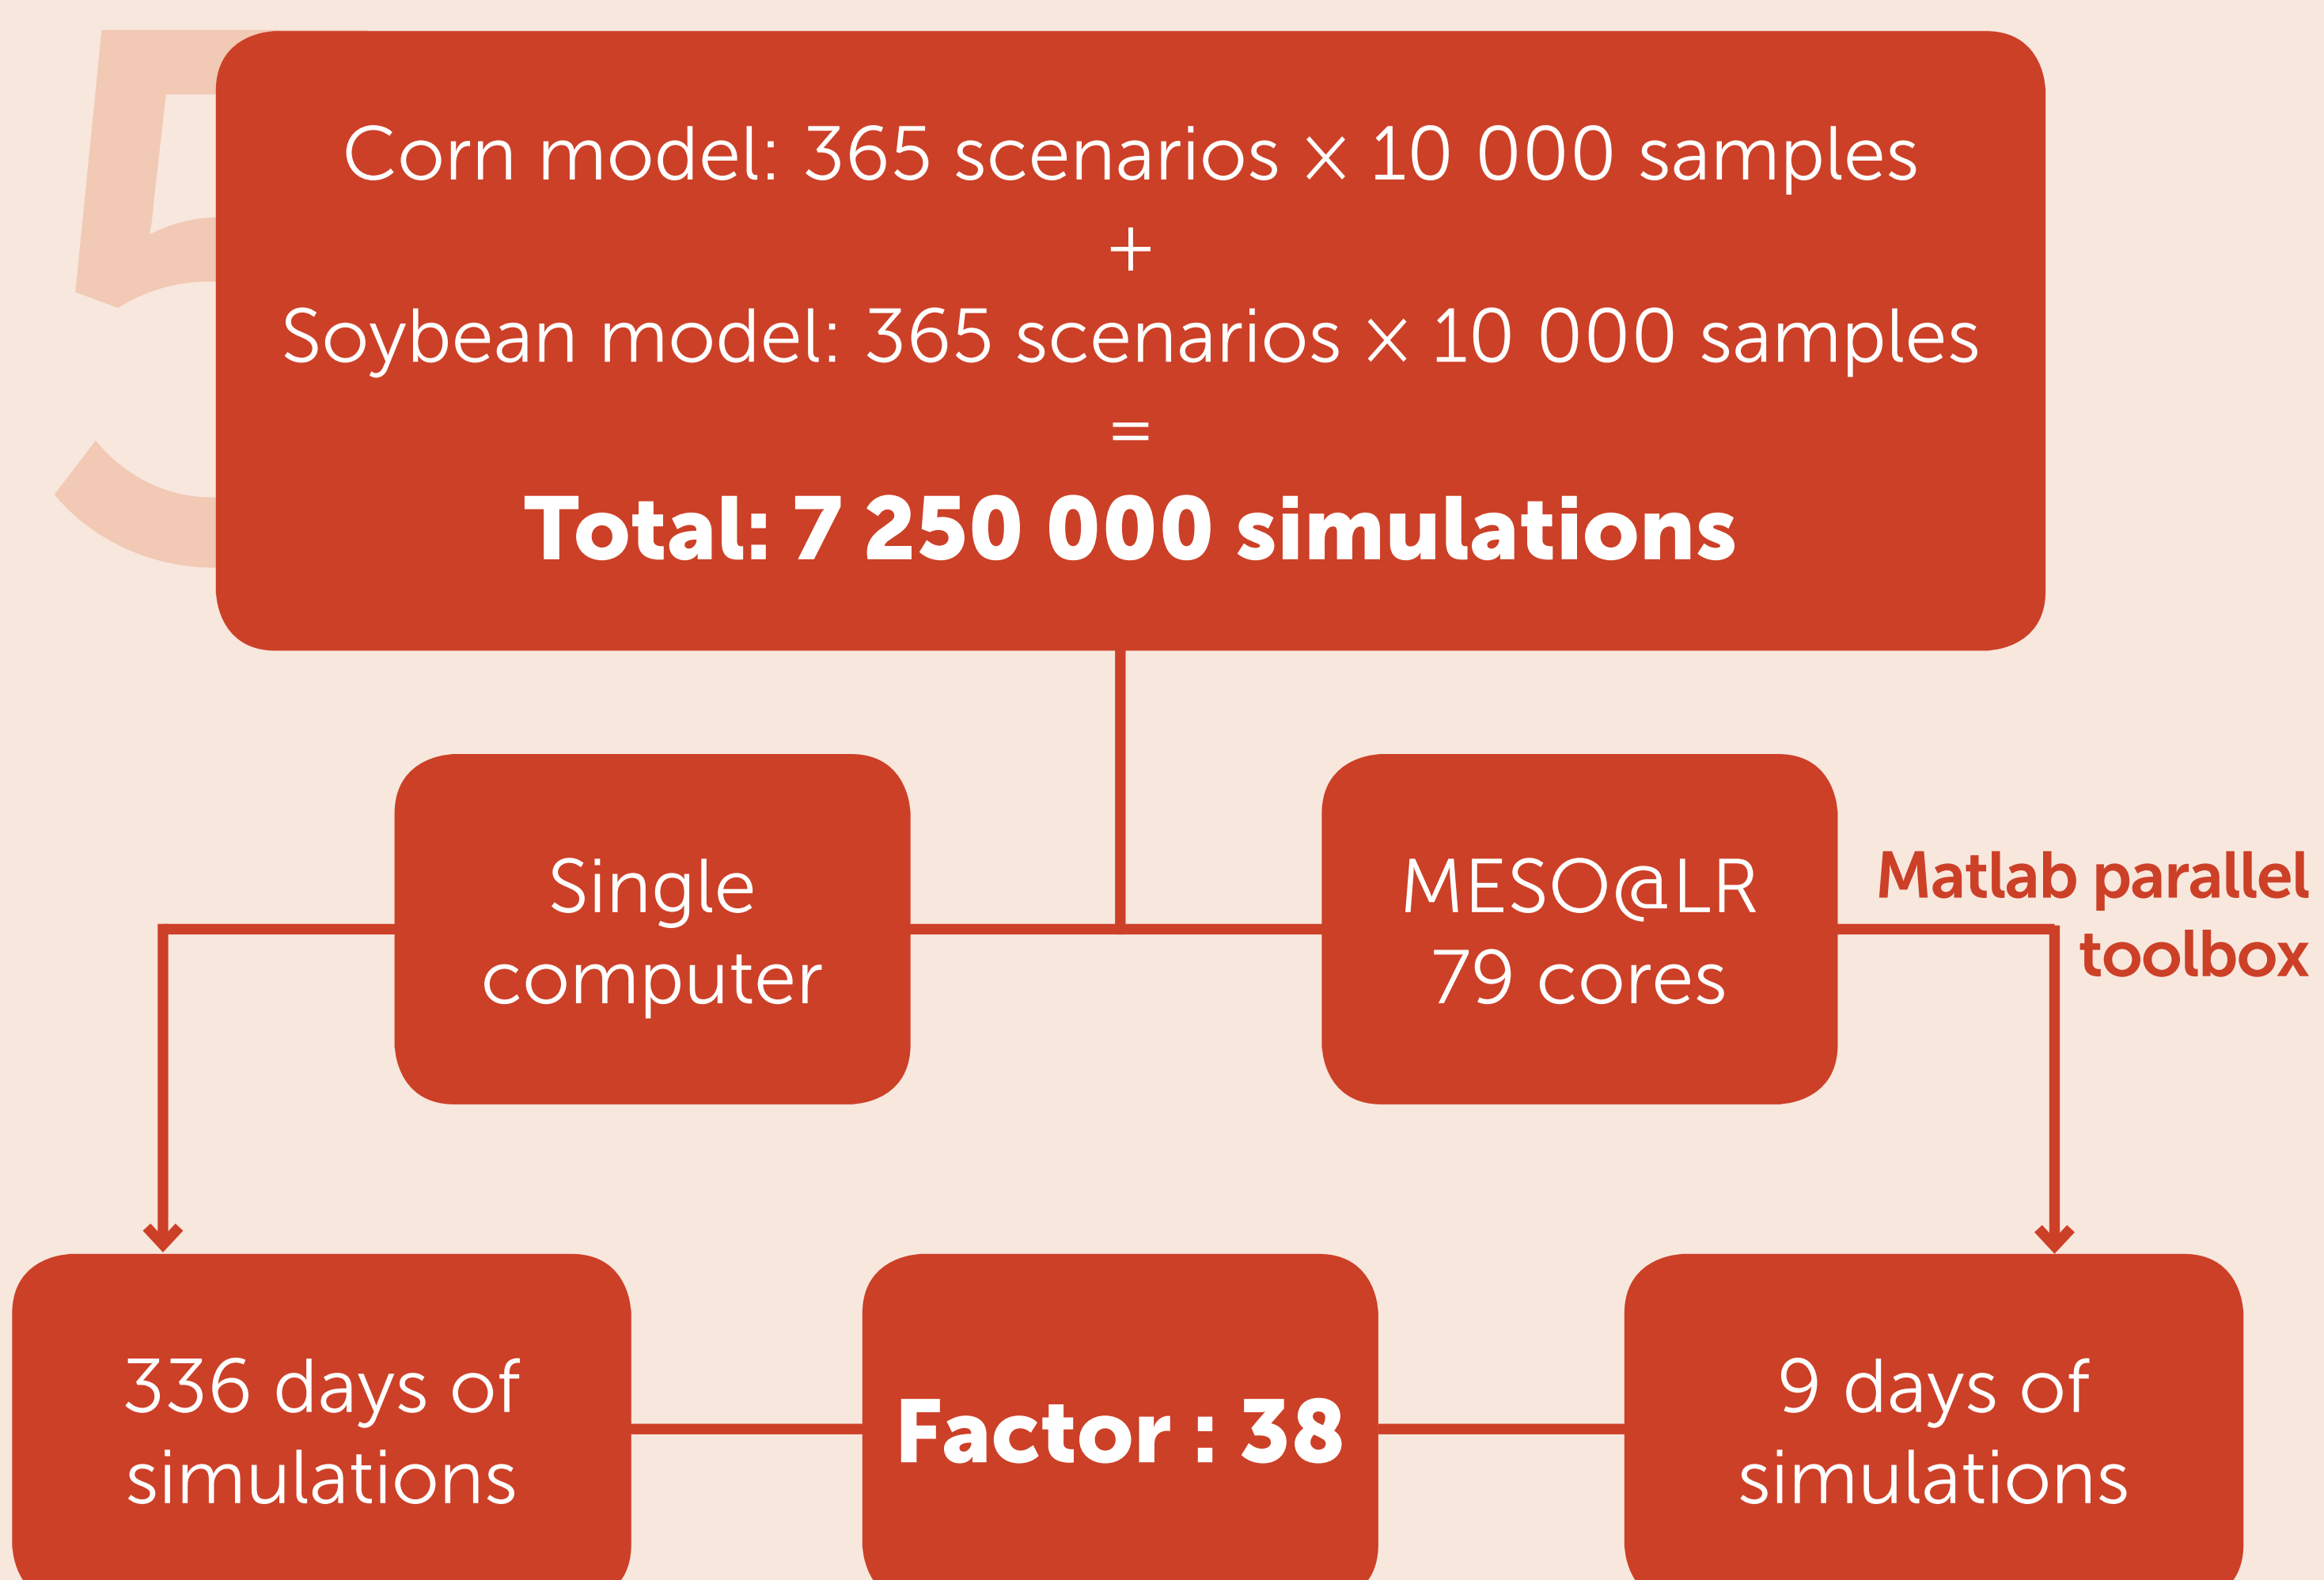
5

Corn model: 365 scenarios × 10 000 samples
+
Soybean model: 365 scenarios × 10 000 samples
=
**Total: 7 250 000 simulations**

Single computer

MESO@LR 79 cores

Matlab parallel toolbox

336 days of simulations

**Factor : 38**

9 days of simulations